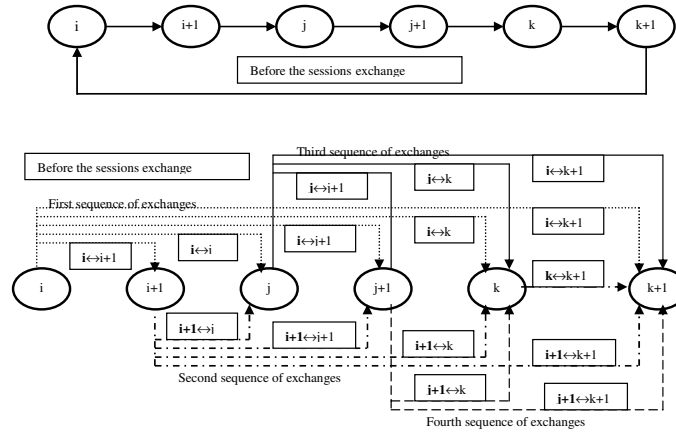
i

i+1

j

j+1

k

k+1

Before the sessions exchange

Before the sessions exchange

Third sequence of exchanges

i↔j+1

i↔k

i↔k+1

First sequence of exchanges

i↔k

i↔k+1

i↔i+1

i↔j

i↔j+1

i

i+1

j

j+1

k

k+1

k↔k+1

i+1↔j

i+1↔j+1

i+1↔k

i+1↔k+1

Second sequence of exchanges

j+1↔k

j+1↔k+1

Fourth sequence of exchanges